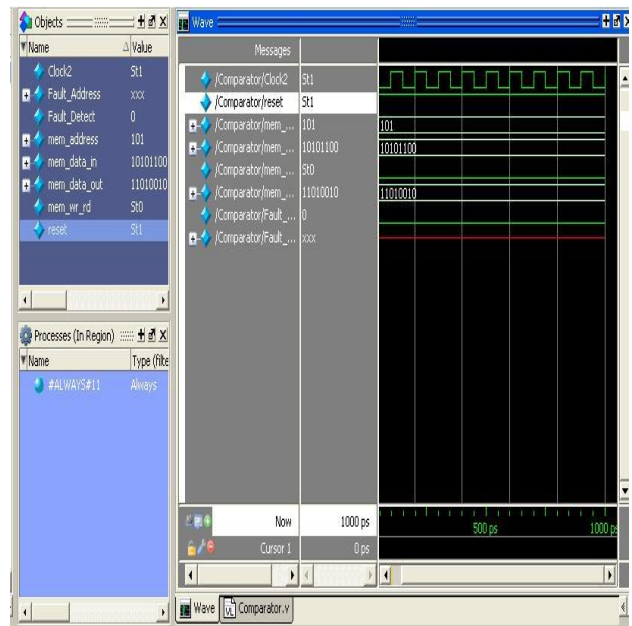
Objects

| Name | Value |
|---|---|
| Clock2 | St1 |
| Fault_Address | xxx |
| Fault_Detect | 0 |
| mem_address | 101 |
| mem_data_in | 10101100 |
| mem_data_out | 11010010 |
| mem_wr_rd | St0 |
| reset | St1 |

Processes (In Region)

| Name | Type (filte |
|---|---|
| #ALWAYS#11 | Always |

Wave

Messages

| | |
|---|---|
| /Comparator/Clock2 | St1 |
| /Comparator/reset | St1 |
| /Comparator/mem_... | 101 |
| /Comparator/mem_... | 10101100 |
| /Comparator/mem_... | St0 |
| /Comparator/mem_... | 11010010 |
| /Comparator/Fault_... | 0 |
| /Comparator/Fault_... | xxx |

101
10101100
11010010

Now 1000 ps
Cursor 1 0 ps

500 ps
1000 ps

Wave
Comparator.v